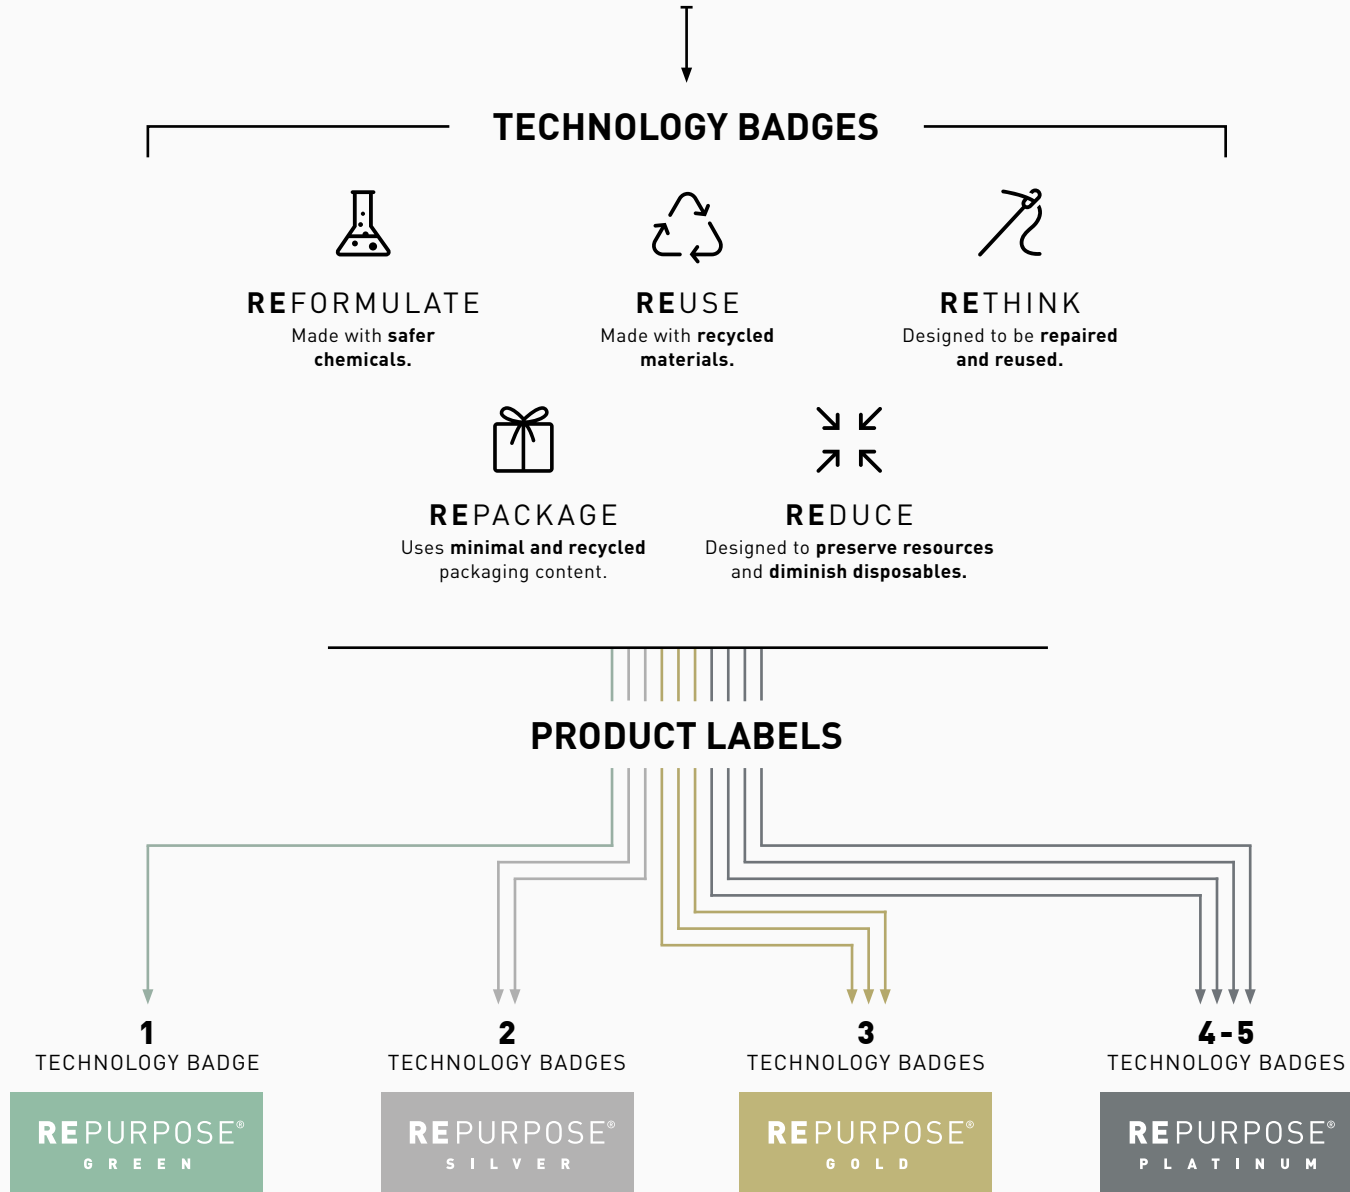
TECHNOLOGY BADGES

REFORMULATE
Made with safer chemicals.

REUSE
Made with recycled materials.

RETHINK
Designed to be repaired and reused.

REPACKAGE
Uses minimal and recycled packaging content.

REDUCE
Designed to preserve resources and diminish disposables.

PRODUCT LABELS

1
TECHNOLOGY BADGE

2
TECHNOLOGY BADGES

3
TECHNOLOGY BADGES

4-5
TECHNOLOGY BADGES

REPURPOSE®
GREEN

REPURPOSE®
SILVER

REPURPOSE®
GOLD

REPURPOSE®
PLATINUM